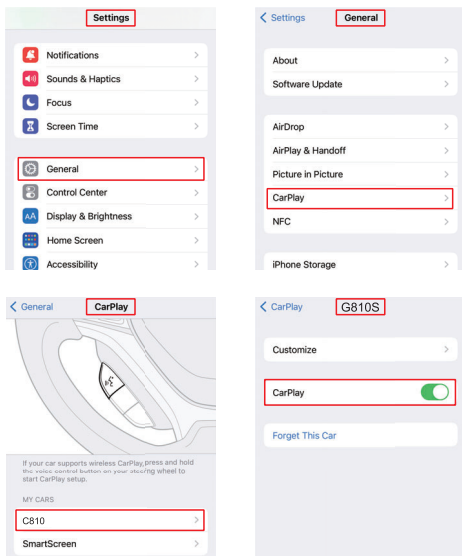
Settings

Notifications
Sounds & Haptics
Focus
Screen Time

General
Control Center
Display & Brightness
Home Screen
Accessibility

< Settings General

About
Software Update

AirDrop
AirPlay & Handoff
Picture in Picture
CarPlay
NFC

iPhone Storage

< General CarPlay

If your car supports wireless CarPlay, press and hold the voice control button on your steering wheel to start CarPlay setup.

MY CARS
C810
SmartScreen

< CarPlay G810S

Customize

CarPlay

Forget This Car